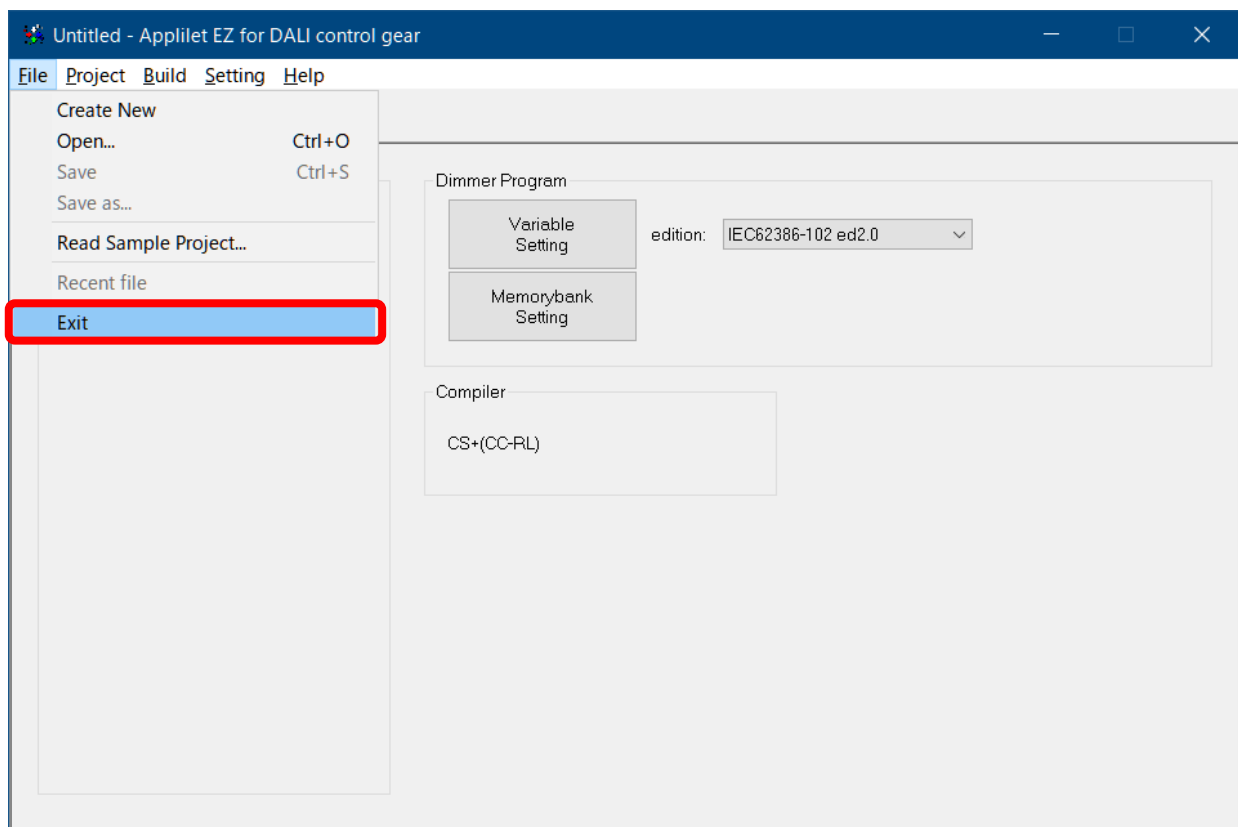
Untitled - Applilet EZ for DALI control gear

File Project Build Setting Help

Create New
Open... Ctrl+O
Save Ctrl+S
Save as...
Read Sample Project...
Recent file
Exit

Dimmer Program
Variable Setting
edition: IEC62386-102 ed2.0
Memorybank Setting

Compiler
CS+(CC-RL)